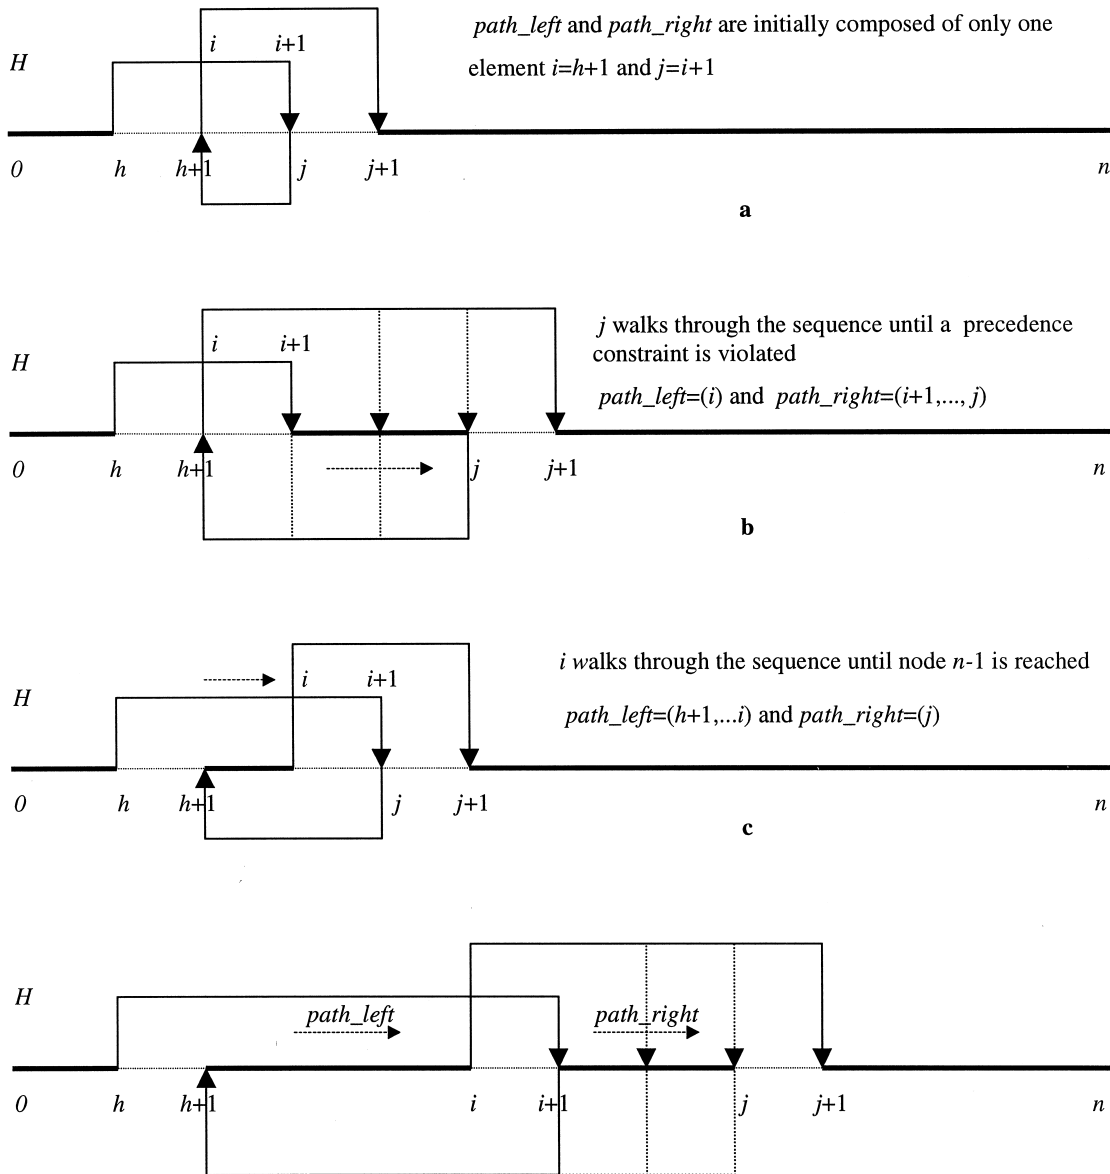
H

i

i+1

path_left and path_right are initially composed of only one element i=h+1 and j=i+1

0 h h+1 j j+1 n

a

H

i

i+1

j walks through the sequence until a precedence constraint is violated

path_left=(i) and path_right=(i+1,..., j)

0 h h+1 j j+1 n

b

H

i

i+1

i walks through the sequence until node n-1 is reached

path_left=(h+1,...i) and path_right=(j)

0 h h+1 j j+1 n

c

H

path_left

path_right

0 h h+1 i i+1 j j+1 n